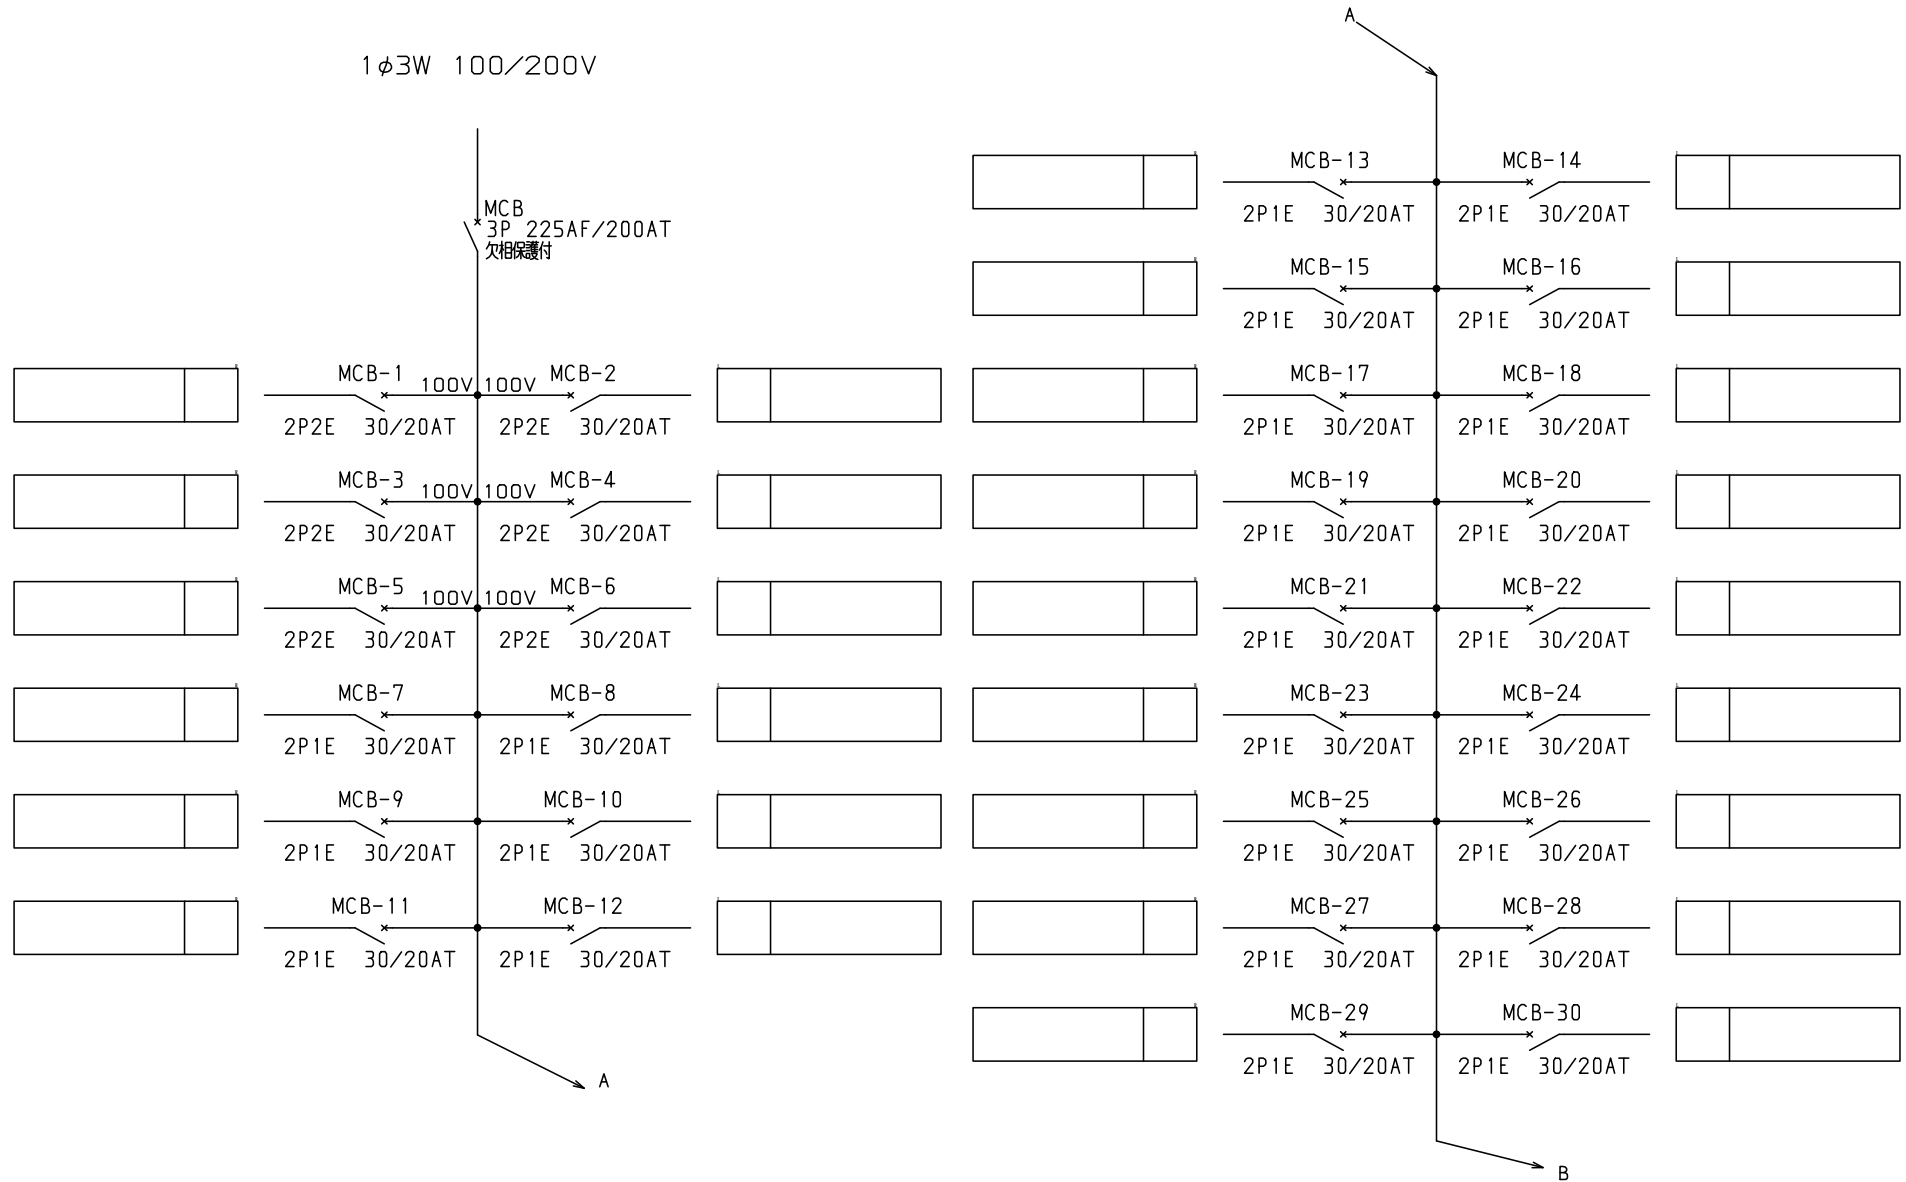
1φ3W 100/200V

MCB
3P 225AF/200AT
欠相保護付

MCB-1 100V 100V MCB-2
2P2E 30/20AT 2P2E 30/20AT

MCB-3 100V 100V MCB-4
2P2E 30/20AT 2P2E 30/20AT

MCB-5 100V 100V MCB-6
2P2E 30/20AT 2P2E 30/20AT

MCB-7 MCB-8
2P1E 30/20AT 2P1E 30/20AT

MCB-9 MCB-10
2P1E 30/20AT 2P1E 30/20AT

MCB-11 MCB-12
2P1E 30/20AT 2P1E 30/20AT

A

A

MCB-13 MCB-14
2P1E 30/20AT 2P1E 30/20AT

MCB-15 MCB-16
2P1E 30/20AT 2P1E 30/20AT

MCB-17 MCB-18
2P1E 30/20AT 2P1E 30/20AT

MCB-19 MCB-20
2P1E 30/20AT 2P1E 30/20AT

MCB-21 MCB-22
2P1E 30/20AT 2P1E 30/20AT

MCB-23 MCB-24
2P1E 30/20AT 2P1E 30/20AT

MCB-25 MCB-26
2P1E 30/20AT 2P1E 30/20AT

MCB-27 MCB-28
2P1E 30/20AT 2P1E 30/20AT

MCB-29 MCB-30
2P1E 30/20AT 2P1E 30/20AT

B